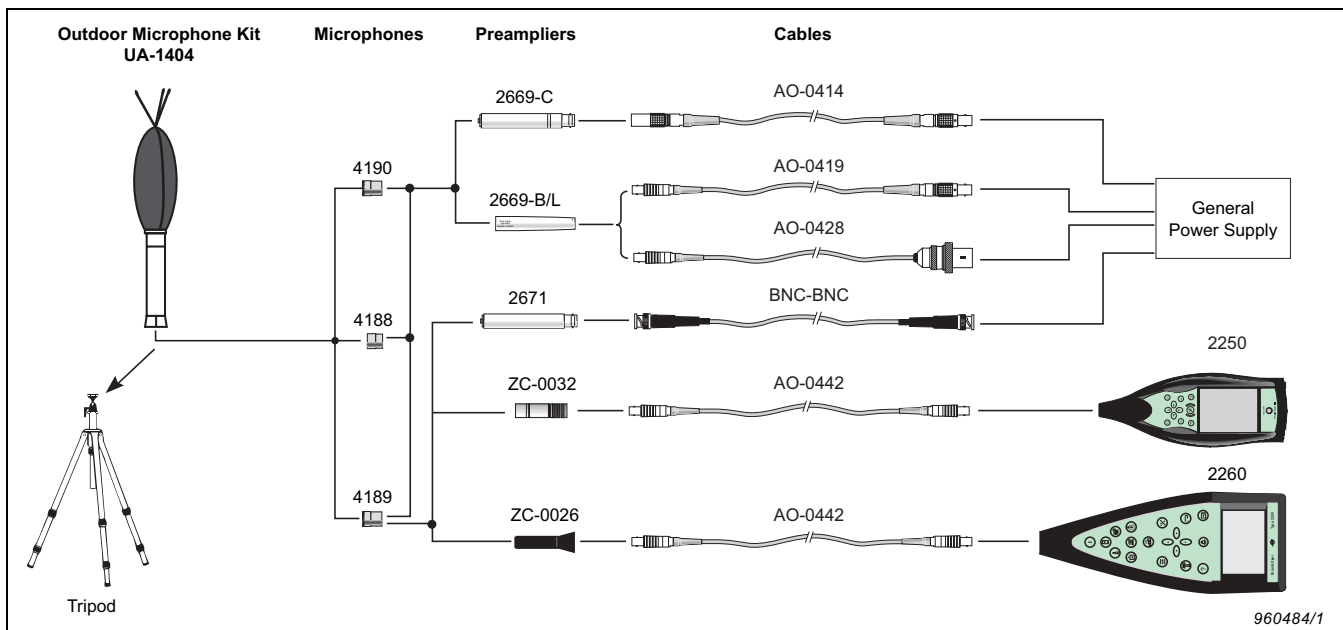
Outdoor Microphone Kit UA-1404

Microphones

Preampliers

Cables

2669-C

AO-0414

4190

AO-0419

2669-B/L

General Power Supply

AO-0428

2671

BNC-BNC

4188

2250

ZC-0032

AO-0442

2260

4189

ZC-0026

AO-0442

Tripod

960484/1